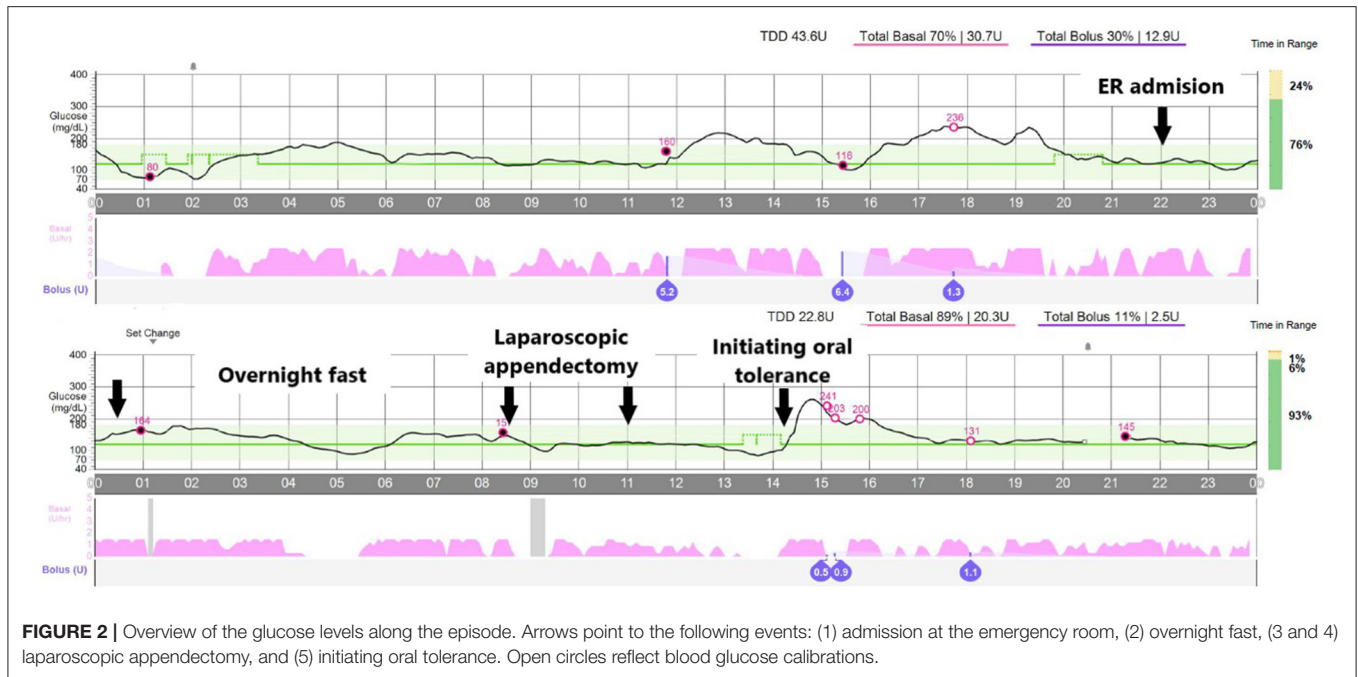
TDD 43.6U Total Basal 70% | 30.7U Total Bolus 30% | 12.9U Time in Range

ER admision

400
300
Glucose (mg/dL) 200
180
100
70
40

24%
76%

80 160 116 236

00 01 02 03 04 05 06 07 08 09 10 11 12 13 14 15 16 17 18 19 20 21 22 23 00

Basal (U/hr)
5 4 3 2 1 0

Bolus (U)
5.2 6.4 1.3

TDD 22.8U Total Basal 89% | 20.3U Total Bolus 11% | 2.5U Time in Range

Set Change

Overnight fast

Laparoscopic appendectomy

Initiating oral tolerance

400
300
Glucose (mg/dL) 200
180
100
70
40

1%
6%
93%

164 15 241 203 200 131 145

00 01 02 03 04 05 06 07 08 09 10 11 12 13 14 15 16 17 18 19 20 21 22 23 00

Basal (U/hr)
5 4 3 2 1 0

Bolus (U)
0.5 0.9 1.1

FIGURE 2 | Overview of the glucose levels along the episode. Arrows point to the following events: (1) admission at the emergency room, (2) overnight fast, (3 and 4) laparoscopic appendectomy, and (5) initiating oral tolerance. Open circles reflect blood glucose calibrations.